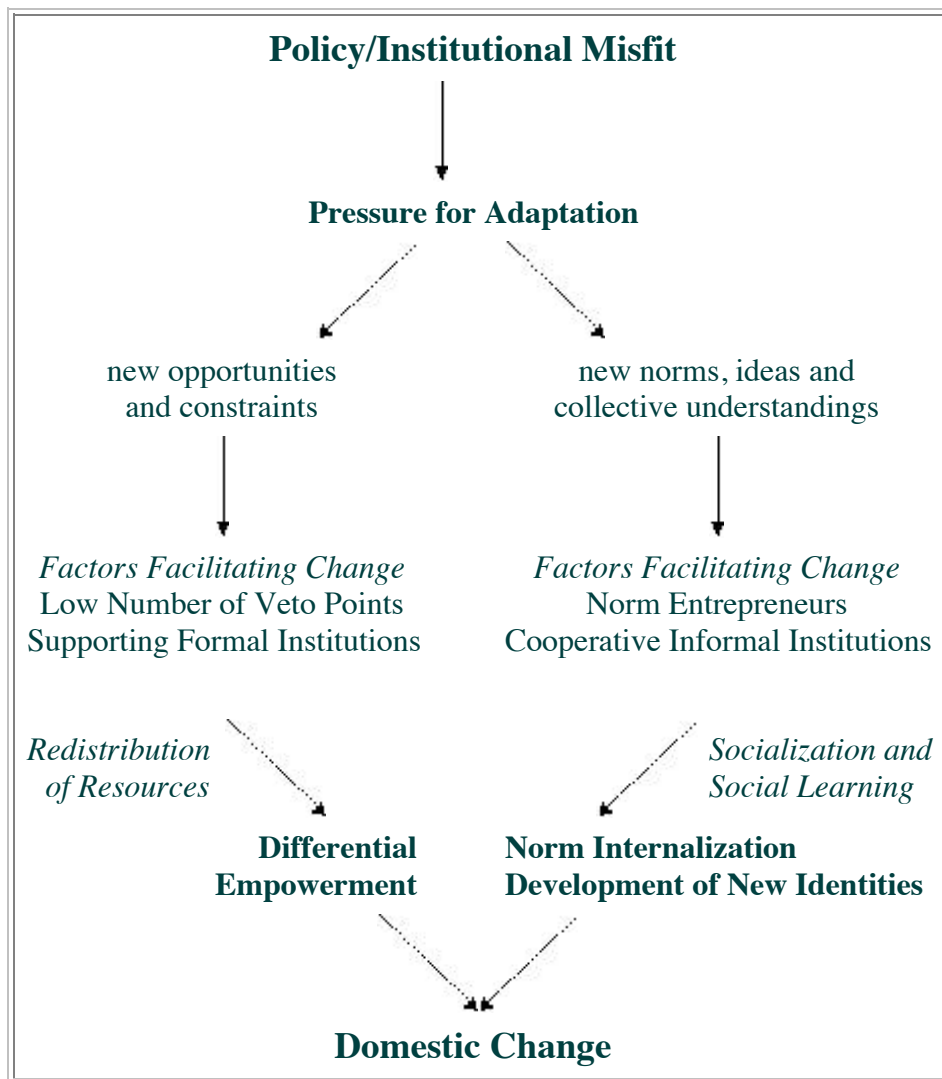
Policy/Institutional Misfit

Pressure for Adaptation

new opportunities and constraints

new norms, ideas and collective understandings

Factors Facilitating Change
Low Number of Veto Points
Supporting Formal Institutions

Factors Facilitating Change
Norm Entrepreneurs
Cooperative Informal Institutions

Redistribution of Resources

Socialization and Social Learning

Differential Empowerment

Norm Internalization
Development of New Identities

Domestic Change